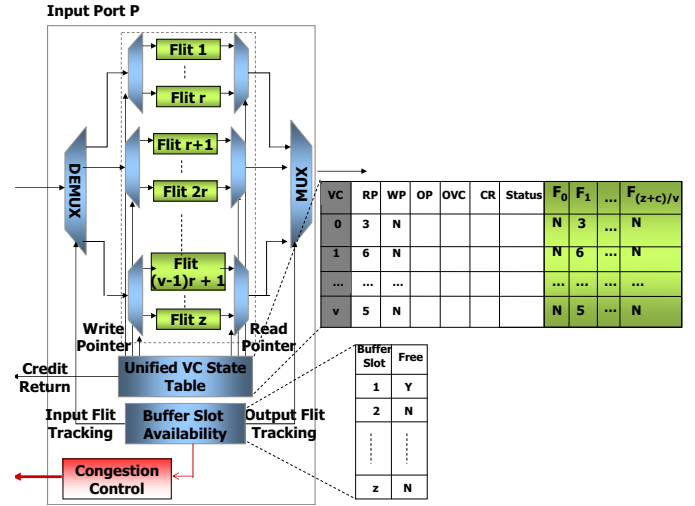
Input Port P

Flit 1

Flit r

Flit r+1

Flit 2r

Flit (v-1)r + 1

Flit z

DEMUX

MUX

Write Pointer

Read Pointer

Credit Return

Unified VC State Table

Input Flit Tracking

Buffer Slot Availability

Output Flit Tracking

Congestion Control

| VC | RP | WP | OP | OVC | CR | Status | $F_0$ | $F_1$ | ... | $F_{(z+c)/v}$ |
|---|---|---|---|---|---|---|---|---|---|---|
| 0 | 3 | N | | | | | N | 3 | ... | N |
| 1 | 6 | N | | | | | N | 6 | ... | N |
| ... | ... | ... | | | | | ... | ... | ... | ... |
| v | 5 | N | | | | | N | 5 | ... | N |

| Buffer Slot | Free |
|---|---|
| 1 | Y |
| 2 | N |
| ... | ... |
| z | N |